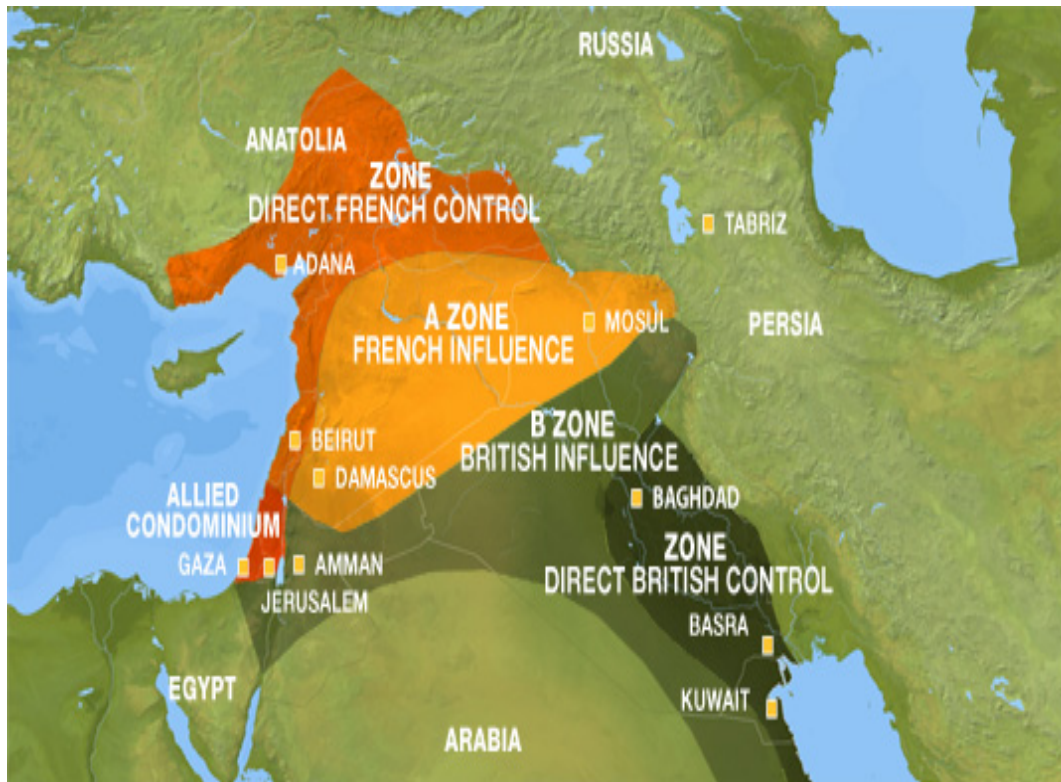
RUSSIA

ANATOLIA

ZONE
DIRECT FRENCH CONTROL

TABRIZ

ADANA

A ZONE
FRENCH INFLUENCE

MOSUL

PERSIA

BEIRUT

B ZONE
BRITISH INFLUENCE

DAMASCUS

ALLIED
CONDOMINIUM

BAGHDAD

ZONE
DIRECT BRITISH CONTROL

GAZA

AMMAN

JERUSALEM

BASRA

EGYPT

KUWAIT

ARABIA